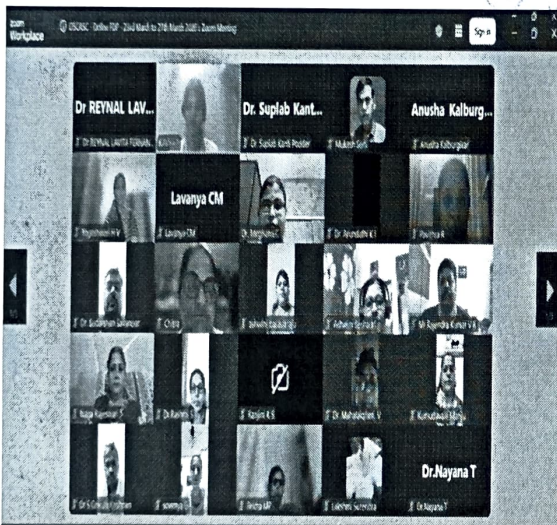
zoom Workplace
DSCASC Online FDP - 22nd March to 27th March 2025 | Zoom Meeting
Sign in

Dr REYNAL LAV...
Dr REYNAL LAVITA FERNAN...
Dr. Suplab Kant...
Dr Suplab Kanti Podder
Mukesh Sing...
Anusha Kalburg...
Anusha Kalburgikar
Jyothi H V
Lavanya CM
Lavanya CM
Dr. Sangeetha
Dr Anuradha K
Pavitra K
Dr Siddalingesh Tallalekar
Chitra
Ashwini Basavaraj
Ashwini Nagaraj
Mr Rajendra Kumar V K
Rajya Lakshmi S
Dr Rashmi
Ranjini K S
Dr. Mahalakshmi V
Kamalakshi Manju
Dr S Girijamma
sowmya
Anitha MP
Lakshmi Sureshbhai
Dr.Nayana T
Dr Nayana T